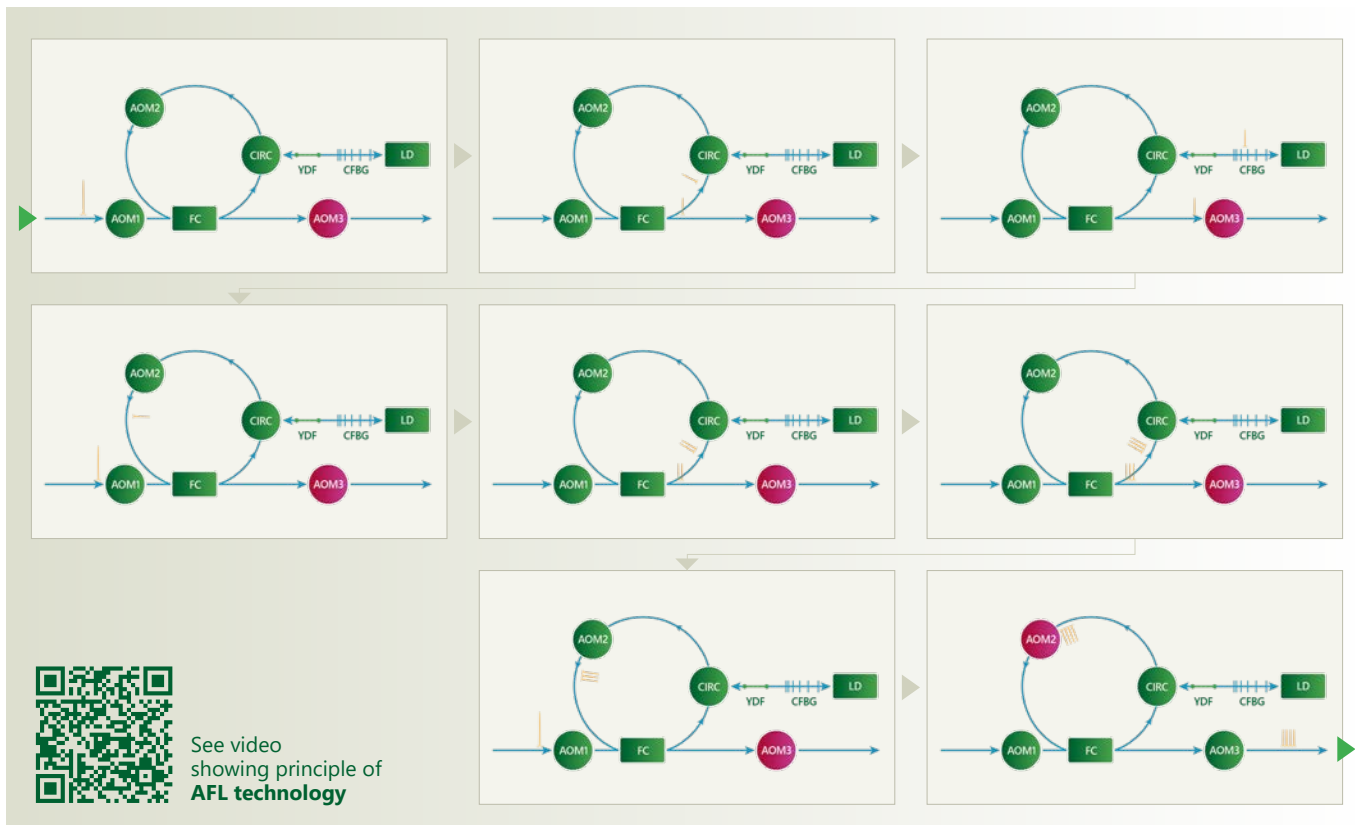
AOM2
CIRC
YDF
CFBG
LD
AOM1
FC
AOM3

AOM2
CIRC
YDF
CFBG
LD
AOM1
FC
AOM3

AOM2
CIRC
YDF
CFBG
LD
AOM1
FC
AOM3

AOM2
CIRC
YDF
CFBG
LD
AOM1
FC
AOM3

AOM2
CIRC
YDF
CFBG
LD
AOM1
FC
AOM3

AOM2
CIRC
YDF
CFBG
LD
AOM1
FC
AOM3

See video showing principle of **AFL technology**

AOM2
CIRC
YDF
CFBG
LD
AOM1
FC
AOM3

AOM2
CIRC
YDF
CFBG
LD
AOM1
FC
AOM3